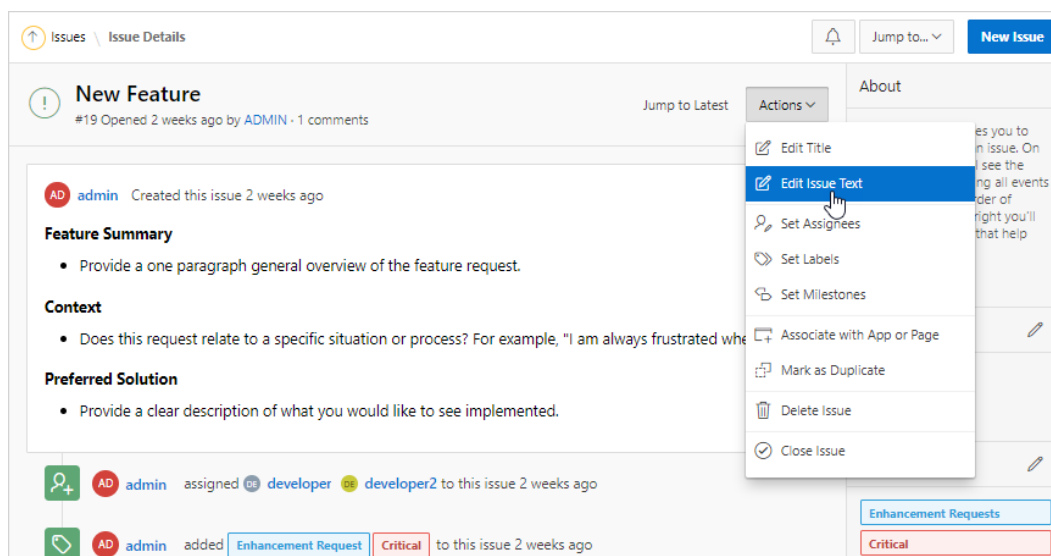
Issues \ Issue Details

Jump to...

New Issue

New Feature

#19 Opened 2 weeks ago by ADMIN · 1 comments

Jump to Latest

Actions

About

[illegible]es you to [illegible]n issue. On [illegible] see the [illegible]ng all events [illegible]der of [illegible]right you'll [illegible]that help

Edit Title

Edit Issue Text

Set Assignees

Set Labels

Set Milestones

Associate with App or Page

Mark as Duplicate

Delete Issue

Close Issue

AD admin Created this issue 2 weeks ago

Feature Summary

• Provide a one paragraph general overview of the feature request.

Context

• Does this request relate to a specific situation or process? For example, "I am always frustrated whe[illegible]

Preferred Solution

• Provide a clear description of what you would like to see implemented.

AD admin assigned DE developer DE developer2 to this issue 2 weeks ago

AD admin added Enhancement Request Critical to this issue 2 weeks ago

Enhancement Requests

Critical